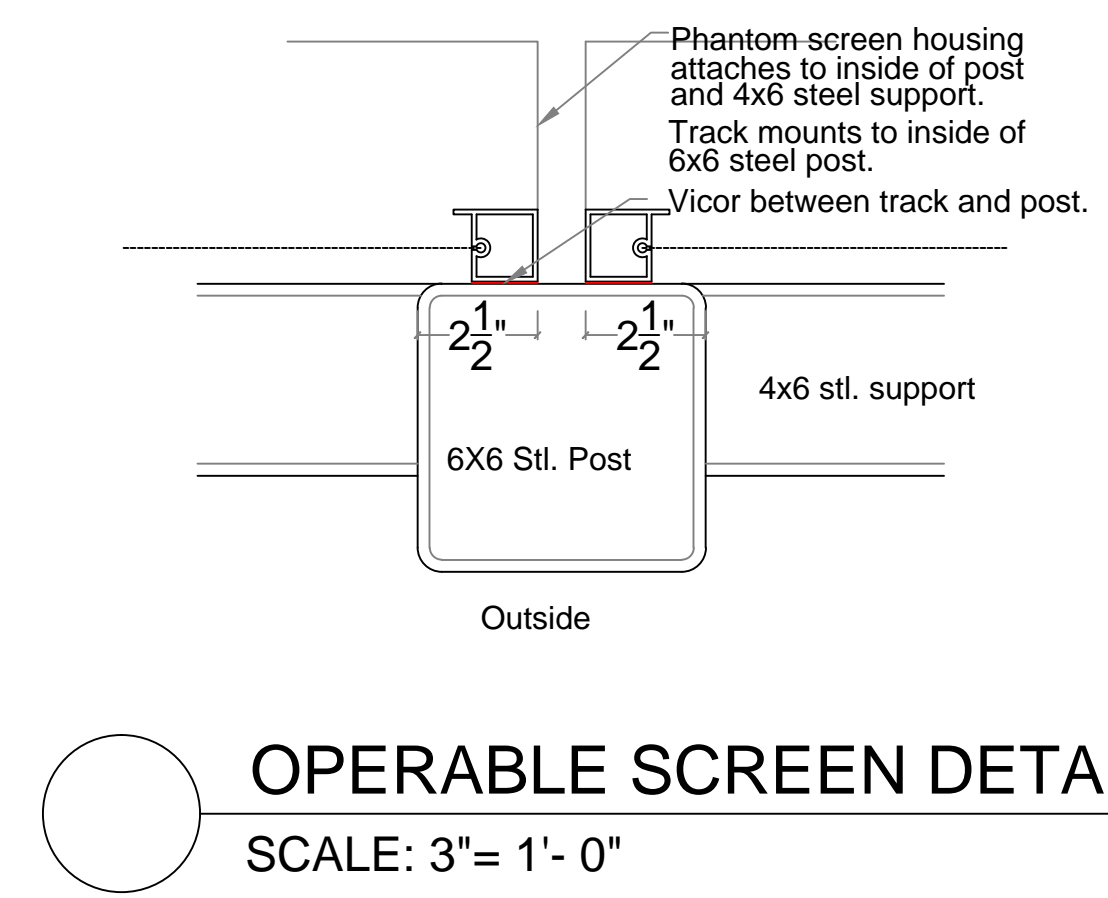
Phantom screen housing attaches to inside of post and 4x6 steel support.

Track mounts to inside of 6x6 steel post.

Vicor between track and post.

$2\frac{1}{2}$"

$2\frac{1}{2}$"

4x6 stl. support

6X6 Stl. Post

Outside

OPERABLE SCREEN DETA

SCALE: 3"= 1'- 0"